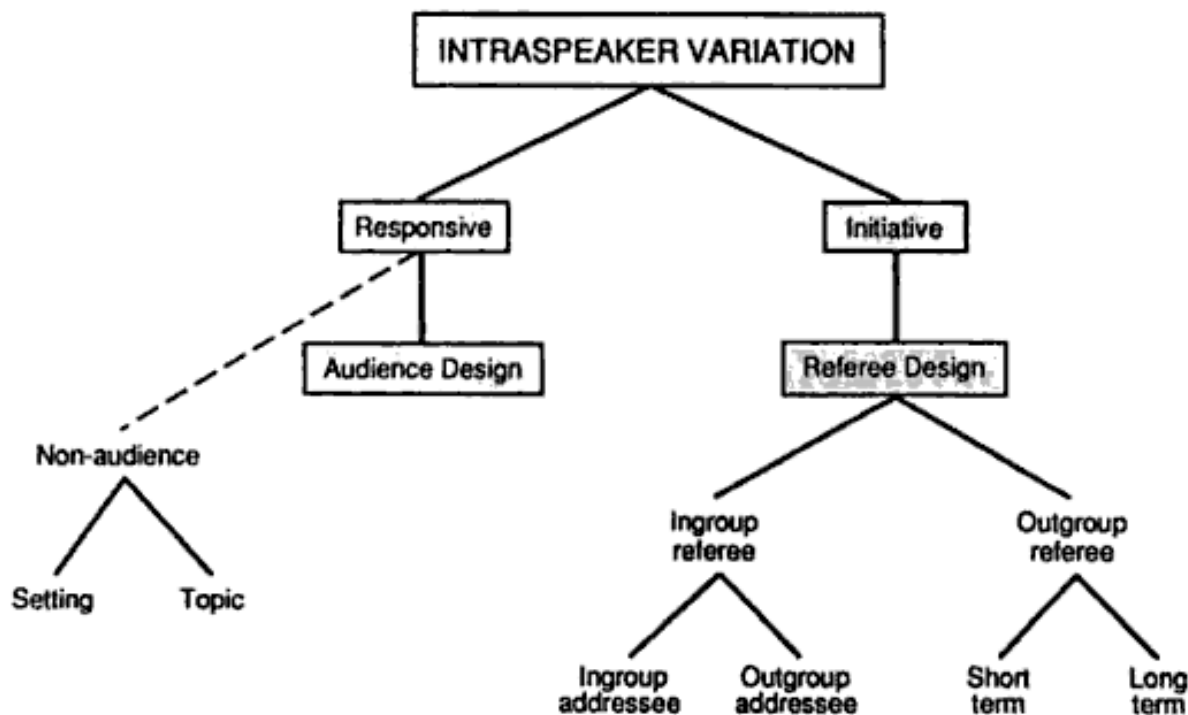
INTRASPEAKER VARIATION

Responsive

Initiative

Audience Design

Referee Design

Non-audience

Setting

Topic

Ingroup referee

Outgroup referee

Ingroup addressee

Outgroup addressee

Short term

Long term